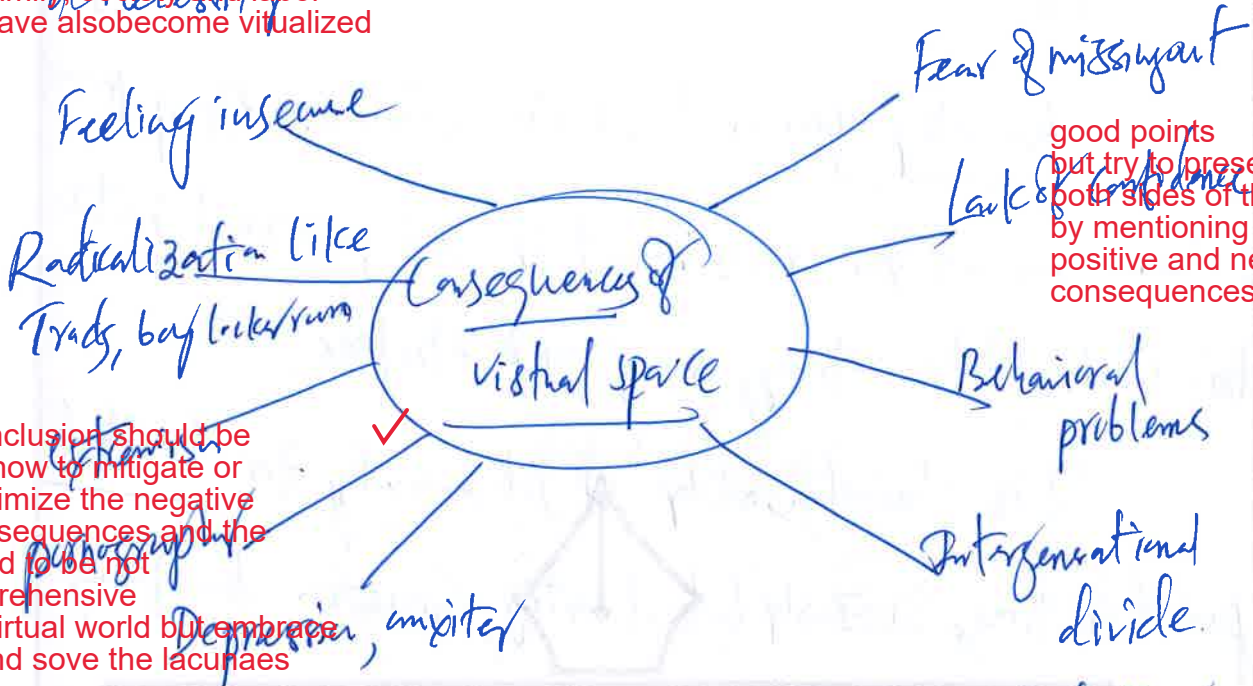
ave alsobecome vitualized

Feeling insecure

Radicalization like Trads, boy locker/room

Extremism

Pornography

Depression, anxiety

Consequences of virtual space

Fear of missing out

Lack of confidence

Behavioral problems

Intergenerational divide

good points but try to prese both sides of th by mentioning positive and ne consequences

nclusion should be how to mitigate or imize the negative sequences and the d to be not rehensive irtual world but embrace nd sove the lacunaes